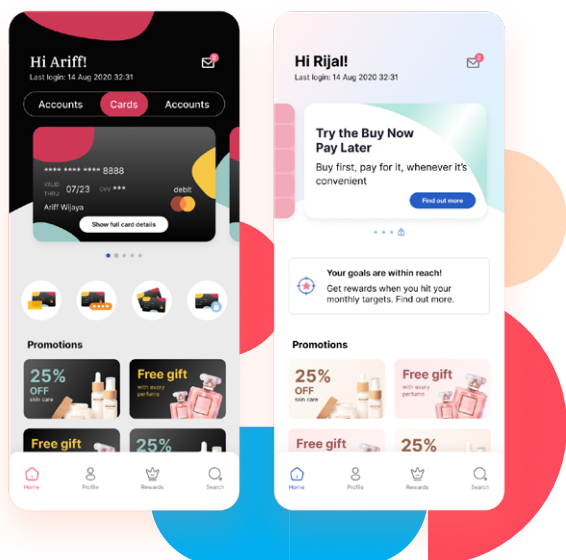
Hi Ariff!
Last login: 14 Aug 2020 32:31

Accounts
Cards
Accounts

**** **** **** 8888
VALID THRU 07/23 CVV ***
debit
Ariff Wijaya
Show full card details

Promotions

25% OFF skin care
Free gift with every perfume
Free gift
25%

Home
Profile
Rewards
Search

Hi Rijal!
Last login: 14 Aug 2020 32:31

Try the Buy Now Pay Later
Buy first, pay for it, whenever it's convenient
Find out more

Your goals are within reach!
Get rewards when you hit your monthly targets. Find out more.

Promotions

25% OFF skin care
Free gift with every perfume
Free gift
25%

Home
Profile
Rewards
Search